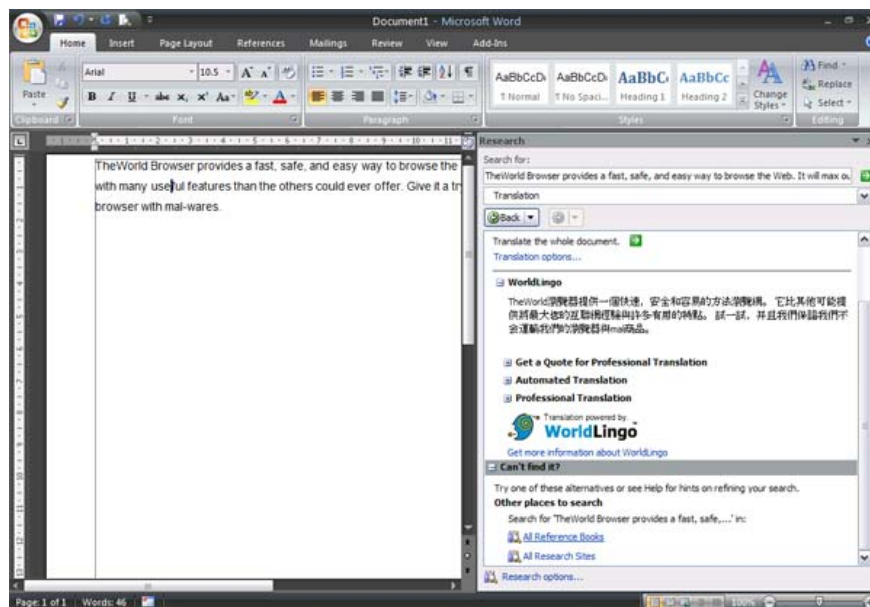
Document1 - Microsoft Word

Home Insert Page Layout References Mailings Review View Add-Ins

Paste
Clipboard
Arial
10.5
Font
Paragraph
AaBbCcDc ¶ Normal
AaBbCcDc ¶ No Spaci...
AaBbC Heading 1
AaBbCc Heading 2
Change Styles
Styles
Find
Replace
Select
Editing

TheWorld Browser provides a fast, safe, and easy way to browse the with many useful features than the others could ever offer. Give it a tr browser with mal-wares.

Research
Search for:
TheWorld Browser provides a fast, safe, and easy way to browse the Web. It will max ou
Translation
Back

Translate the whole document.
Translation options...

WorldLingo
TheWorld瀏覽器提供一個快速，安全和容易的方法瀏覽網。它比其他可能提供將最大您的互聯網經驗與許多有用的特點。試一試，並且我們保證我們不會運輸我們的瀏覽器與mal商品。

Get a Quote for Professional Translation
Automated Translation
Professional Translation
Translation powered by
WorldLingo
Get more information about WorldLingo

Can't find it?
Try one of these alternatives or see Help for hints on refining your search.
Other places to search
Search for 'TheWorld Browser provides a fast, safe,...' in:
All Reference Books
All Research Sites
Research options...

Page: 1 of 1 Words: 46